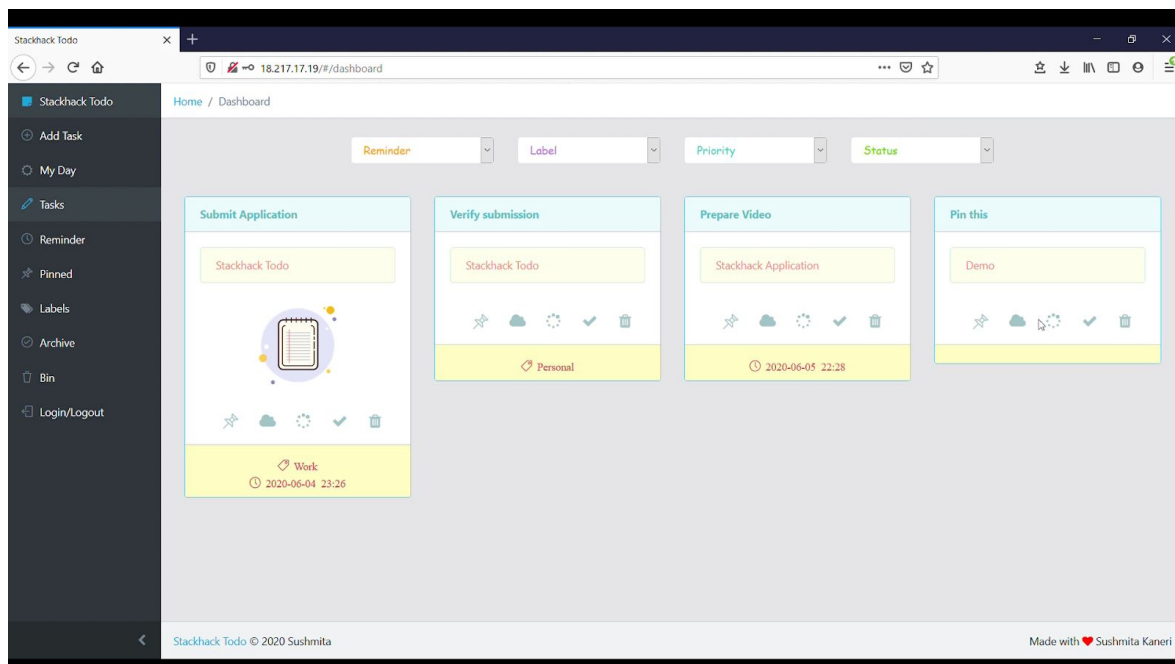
Stackhack Todo

18.217.17.19/#/dashboard

Stackhack Todo
Add Task
My Day
Tasks
Reminder
Pinned
Labels
Archive
Bin
Login/Logout

Home / Dashboard

Reminder
Label
Priority
Status

Submit Application
Stackhack Todo
Work
2020-06-04 23:26

Verify submission
Stackhack Todo
Personal

Prepare Video
Stackhack Application
2020-06-05 22:28

Pin this
Demo

Stackhack Todo © 2020 Sushmita

Made with ❤ Sushmita Kaneri